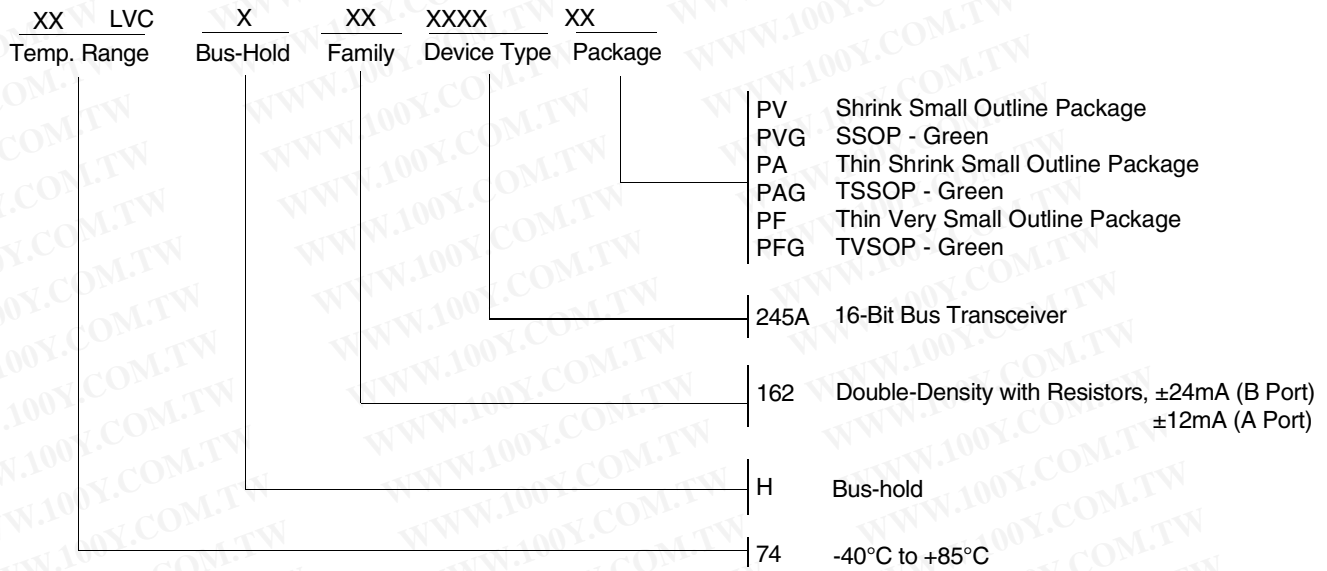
XX LVC X XX XXXX XX
Temp. Range Bus-Hold Family Device Type Package

PV Shrink Small Outline Package
PVG SSOP - Green
PA Thin Shrink Small Outline Package
PAG TSSOP - Green
PF Thin Very Small Outline Package
PFG TVSOP - Green

245A 16-Bit Bus Transceiver

162 Double-Density with Resistors, ±24mA (B Port)
±12mA (A Port)

H Bus-hold

74 -40°C to +85°C

WWW.100Y.COM.TW